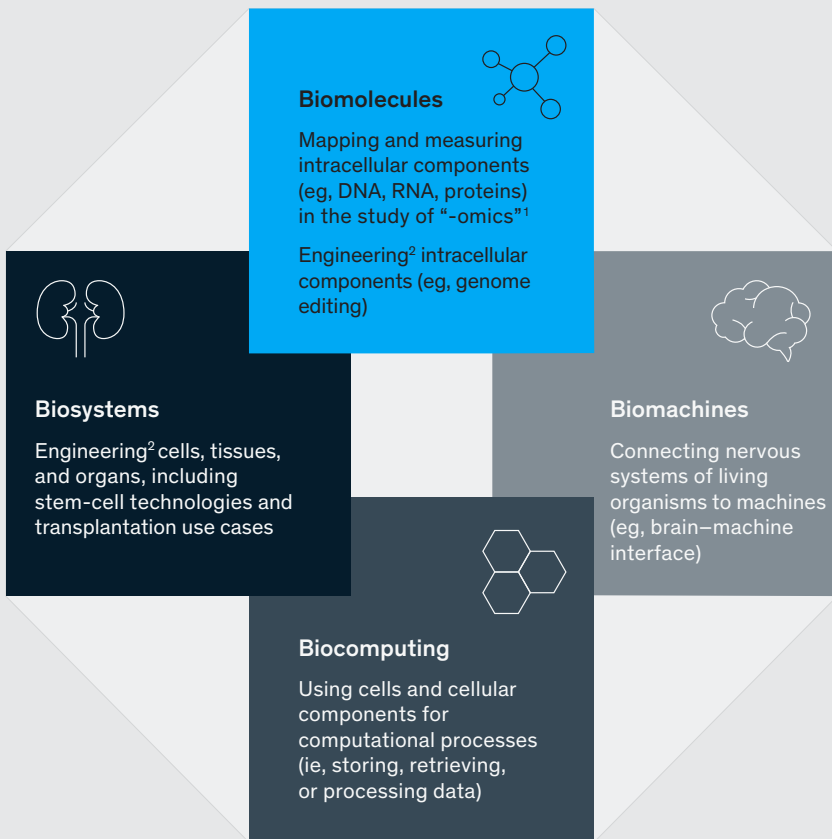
Biomolecules

Mapping and measuring intracellular components (eg, DNA, RNA, proteins) in the study of “-omics”$^1$

Engineering$^2$ intracellular components (eg, genome editing)

Biosystems

Engineering$^2$ cells, tissues, and organs, including stem-cell technologies and transplantation use cases

Biomachines

Connecting nervous systems of living organisms to machines (eg, brain–machine interface)

Biocomputing

Using cells and cellular components for computational processes (ie, storing, retrieving, or processing data)